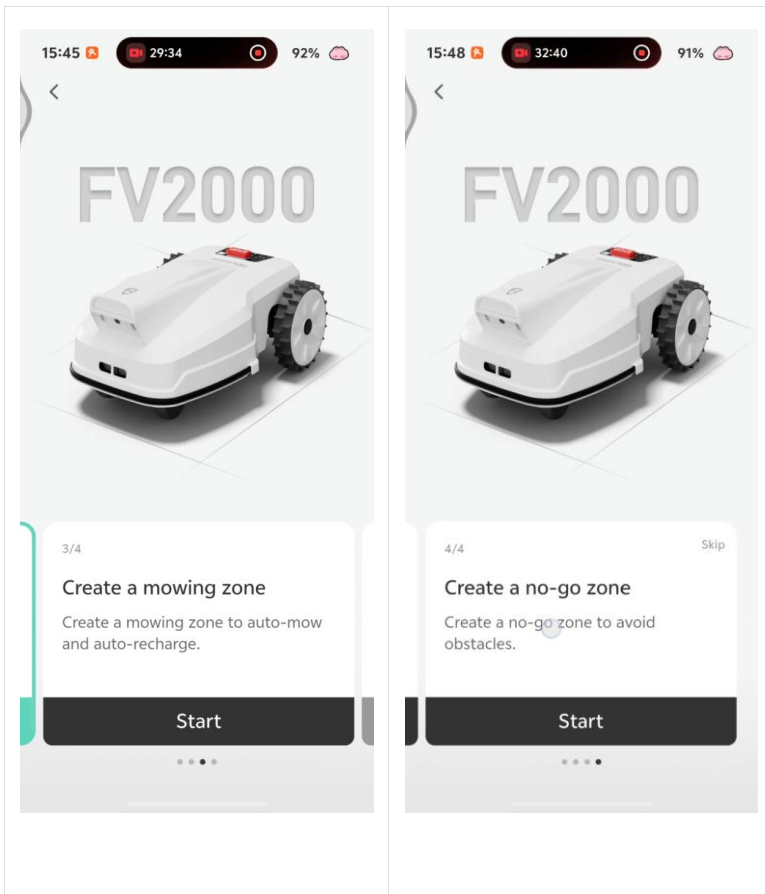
15:45 29:34 92%

<

FV2000

3/4

Create a mowing zone

Create a mowing zone to auto-mow and auto-recharge.

Start

15:48 32:40 91%

<

FV2000

4/4

Skip

Create a no-go zone

Create a no-go zone to avoid obstacles.

Start